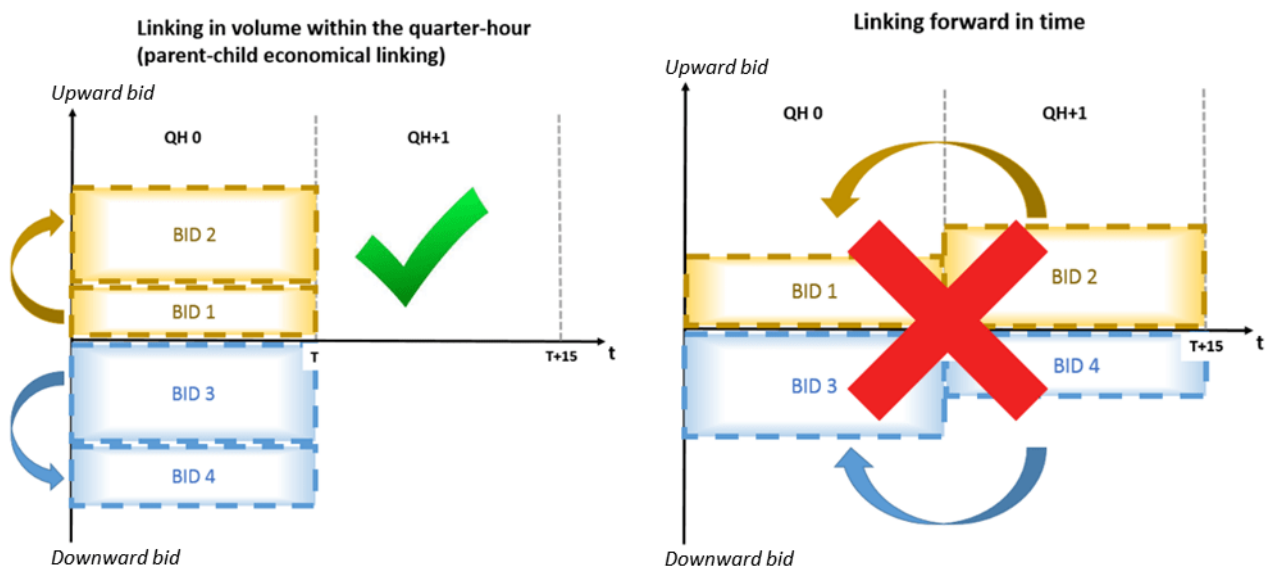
Linking in volume within the quarter-hour
(parent-child economical linking)

Upward bid

QH 0

QH+1

BID 2

BID 1

T

T+15

t

BID 3

BID 4

Downward bid

Linking forward in time

Upward bid

QH 0

QH+1

BID 1

BID 2

T+15

t

BID 3

BID 4

Downward bid